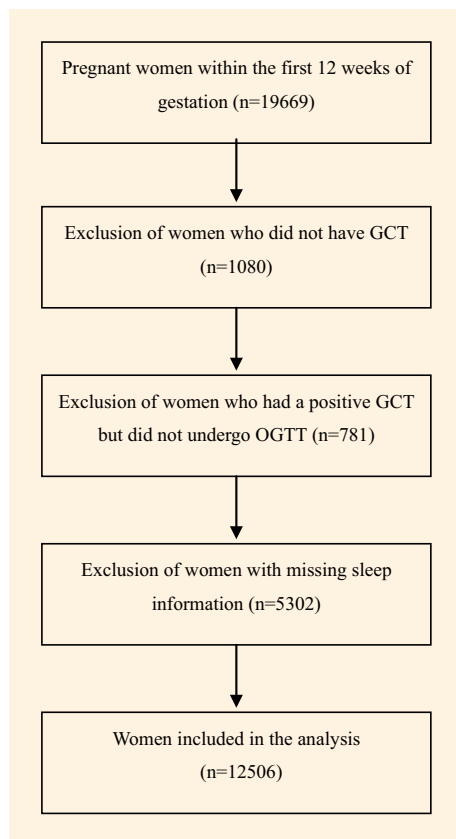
Pregnant women within the first 12 weeks of gestation (n=19669)

Exclusion of women who did not have GCT (n=1080)

Exclusion of women who had a positive GCT but did not undergo OGTT (n=781)

Exclusion of women with missing sleep information (n=5302)

Women included in the analysis (n=12506)